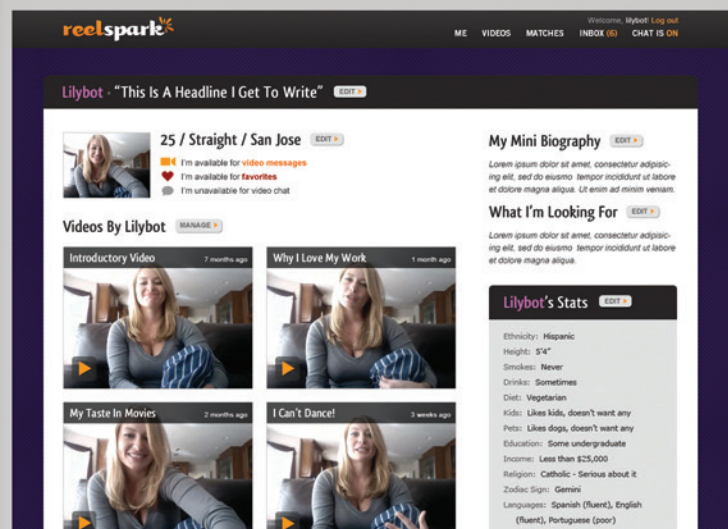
reelspark

Welcome, lilybot! Log out

ME VIDEOS MATCHES INBOX (6) CHAT IS ON

Lilybot - "This Is A Headline I Get To Write" EDIT

25 / Straight / San Jose EDIT

I'm available for video messages

I'm available for favorites

I'm unavailable for video chat

Videos By Lilybot MANAGE

Introductory Video 7 months ago

Why I Love My Work 1 month ago

My Taste In Movies 2 months ago

I Can't Dance! 3 weeks ago

My Mini Biography EDIT

Lorem ipsum dolor sit amet, consectetur adipisicing elit, sed do eiusmo tempor incididunt ut labore et dolore magna aliqua. Ut enim ad minim veniam.

What I'm Looking For EDIT

Lorem ipsum dolor sit amet, consectetur adipisicing elit, sed do eiusmo tempor incididunt ut labore et dolore magna aliqua.

Lilybot's Stats EDIT

Ethnicity: Hispanic

Height: 5'4"

Smokes: Never

Drinks: Sometimes

Diet: Vegetarian

Kids: Likes kids, doesn't want any

Pets: Likes dogs, doesn't want any

Education: Some undergraduate

Income: Less than $25,000

Religion: Catholic - Serious about it

Zodiac Sign: Gemini

Languages: Spanish (fluent), English (fluent), Portuguese (poor)